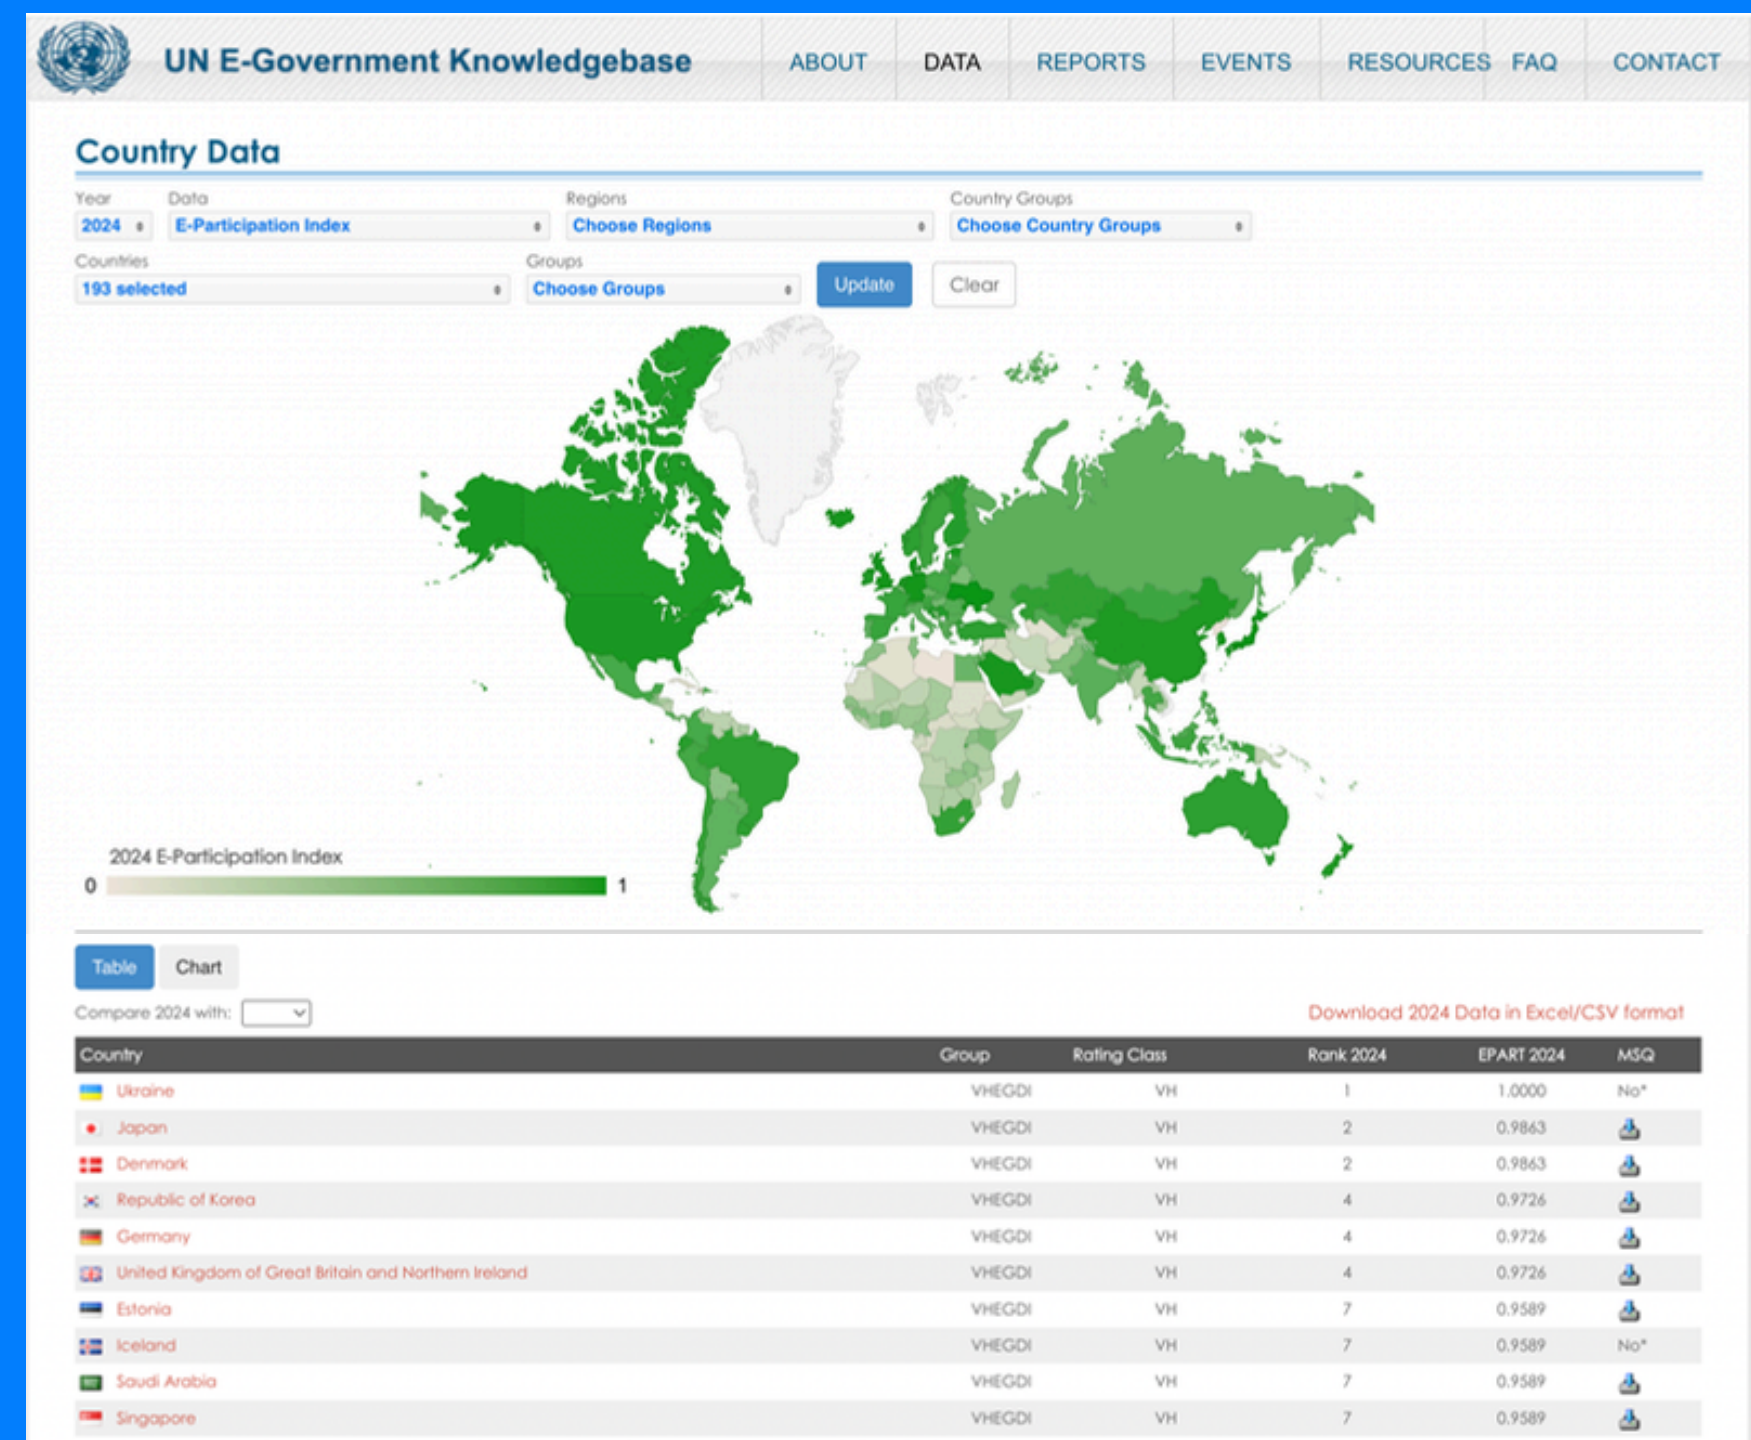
UN E-Government Knowledgebase

ABOUT DATA REPORTS EVENTS RESOURCES FAQ CONTACT

Country Data

Year
2024

Data
E-Participation Index

Regions
Choose Regions

Country Groups
Choose Country Groups

Countries
193 selected

Groups
Choose Groups

Update Clear

2024 E-Participation Index
0 1

Table Chart

Compare 2024 with:

Download 2024 Data in Excel/CSV format

| Country | Group | Rating Class | Rank 2024 | EPART 2024 | MSQ |
|---|---|---|---|---|---|
| Ukraine | VHEGDI | VH | 1 | 1.0000 | No* |
| Japan | VHEGDI | VH | 2 | 0.9863 | |
| Denmark | VHEGDI | VH | 2 | 0.9863 | |
| Republic of Korea | VHEGDI | VH | 4 | 0.9726 | |
| Germany | VHEGDI | VH | 4 | 0.9726 | |
| United Kingdom of Great Britain and Northern Ireland | VHEGDI | VH | 4 | 0.9726 | |
| Estonia | VHEGDI | VH | 7 | 0.9589 | |
| Iceland | VHEGDI | VH | 7 | 0.9589 | No* |
| Saudi Arabia | VHEGDI | VH | 7 | 0.9589 | |
| Singapore | VHEGDI | VH | 7 | 0.9589 | |